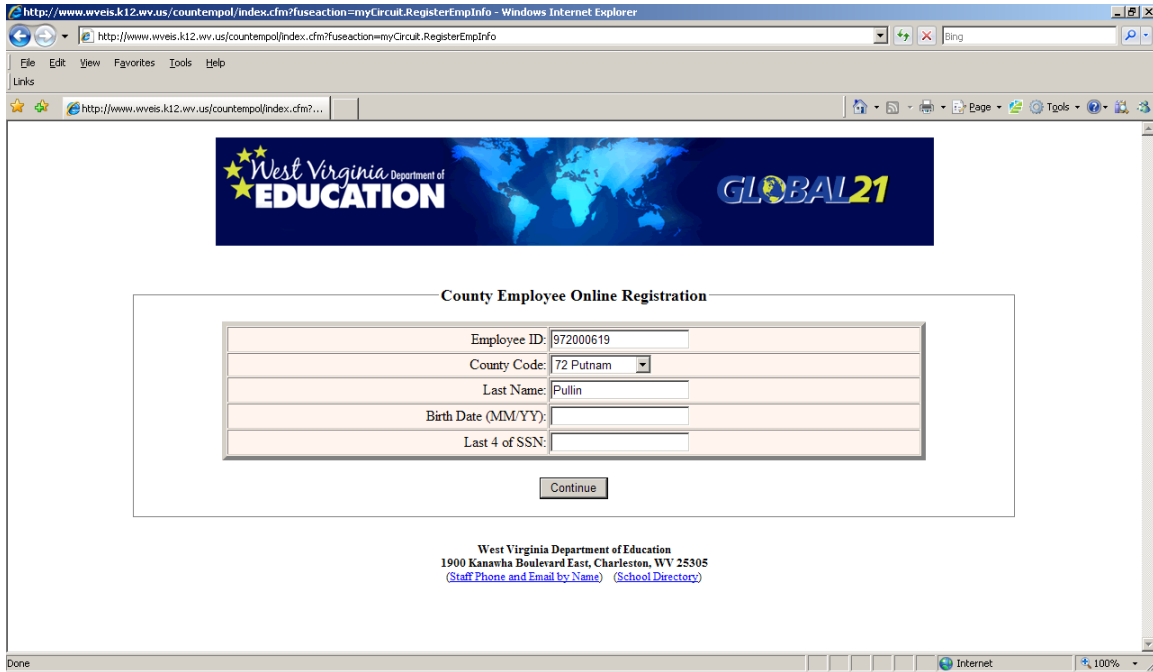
http://www.wveis.k12.wv.us/countempol/index.cfm?fuseaction=myCircuit.RegisterEmpInfo - Windows Internet Explorer

http://www.wveis.k12.wv.us/countempol/index.cfm?fuseaction=myCircuit.RegisterEmpInfo

Bing

File Edit View Favorites Tools Help

Links

http://www.wveis.k12.wv.us/countempol/index.cfm?...

Page Tools

West Virginia Department of EDUCATION

GLOBAL21

County Employee Online Registration

| | |
|---|---|
| Employee ID: | 972000619 |
| County Code: | 72 Putnam |
| Last Name: | Pullin |
| Birth Date (MM/YY): | |
| Last 4 of SSN: | |

Continue

West Virginia Department of Education
1900 Kanawha Boulevard East, Charleston, WV 25305
(Staff Phone and Email by Name) (School Directory)

Done

Internet

100%